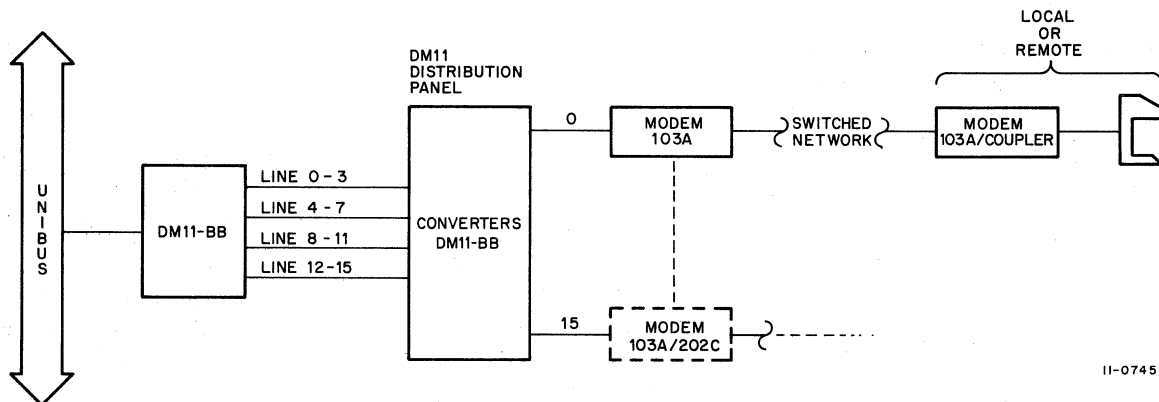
LOCAL OR REMOTE

DM11 DISTRIBUTION PANEL

U N I B U S

DM11-BB

LINE 0-3

LINE 4-7

LINE 8-11

LINE 12-15

CONVERTERS DM11-BB

0

MODEM 103A

SWITCHED NETWORK

MODEM 103A/COUPLER

15

MODEM 103A/202C

11-0745